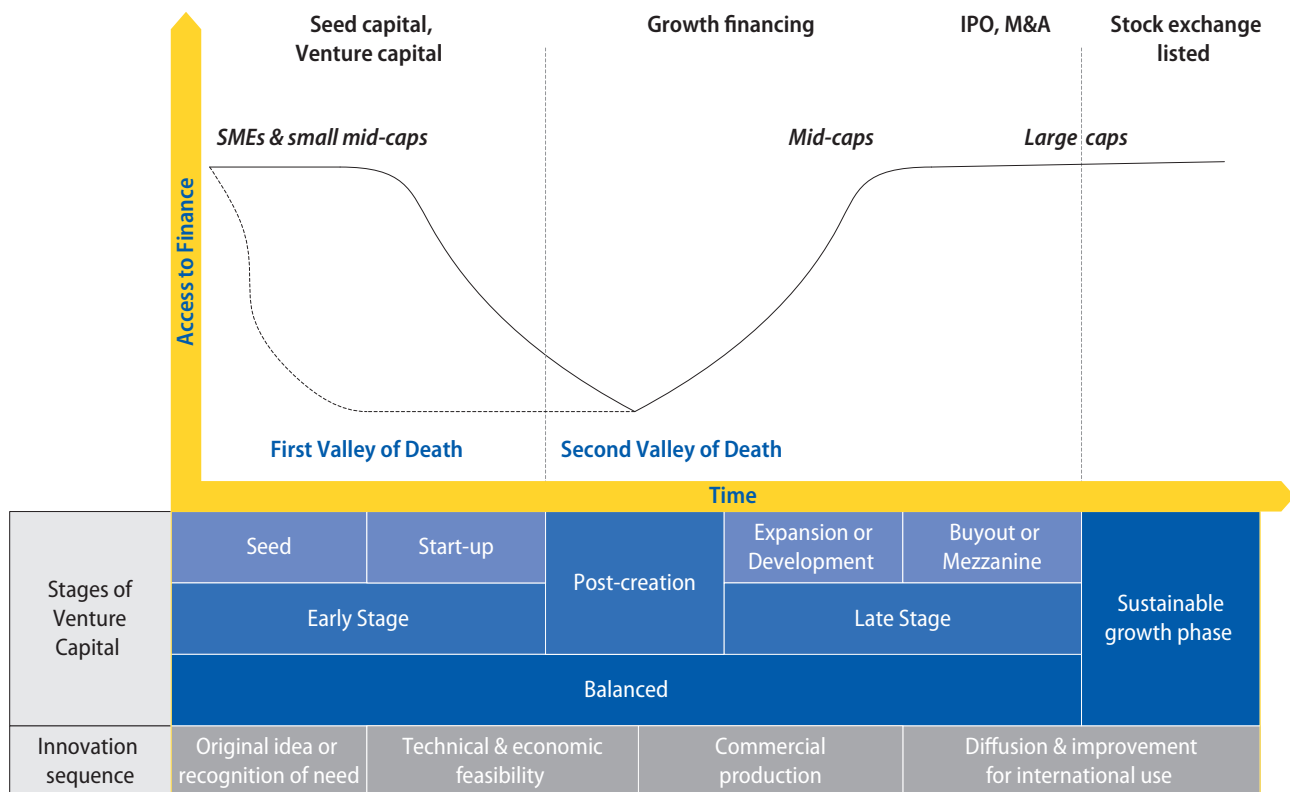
Seed capital, Venture capital

Growth financing

IPO, M&A

Stock exchange listed

SMEs & small mid-caps

Mid-caps

Large caps

Access to Finance

First Valley of Death

Second Valley of Death

Time

| Stages of Venture Capital | Seed | Start-up | Post-creation | Expansion or Development | Buyout or Mezzanine | Sustainable growth phase |
|---|---|---|---|---|---|---|
| | Early Stage | | | Late Stage | | |
| | Balanced | | | | | |
| Innovation sequence | Original idea or recognition of need | Technical & economic feasibility | Commercial production | Diffusion & improvement for international use | | |